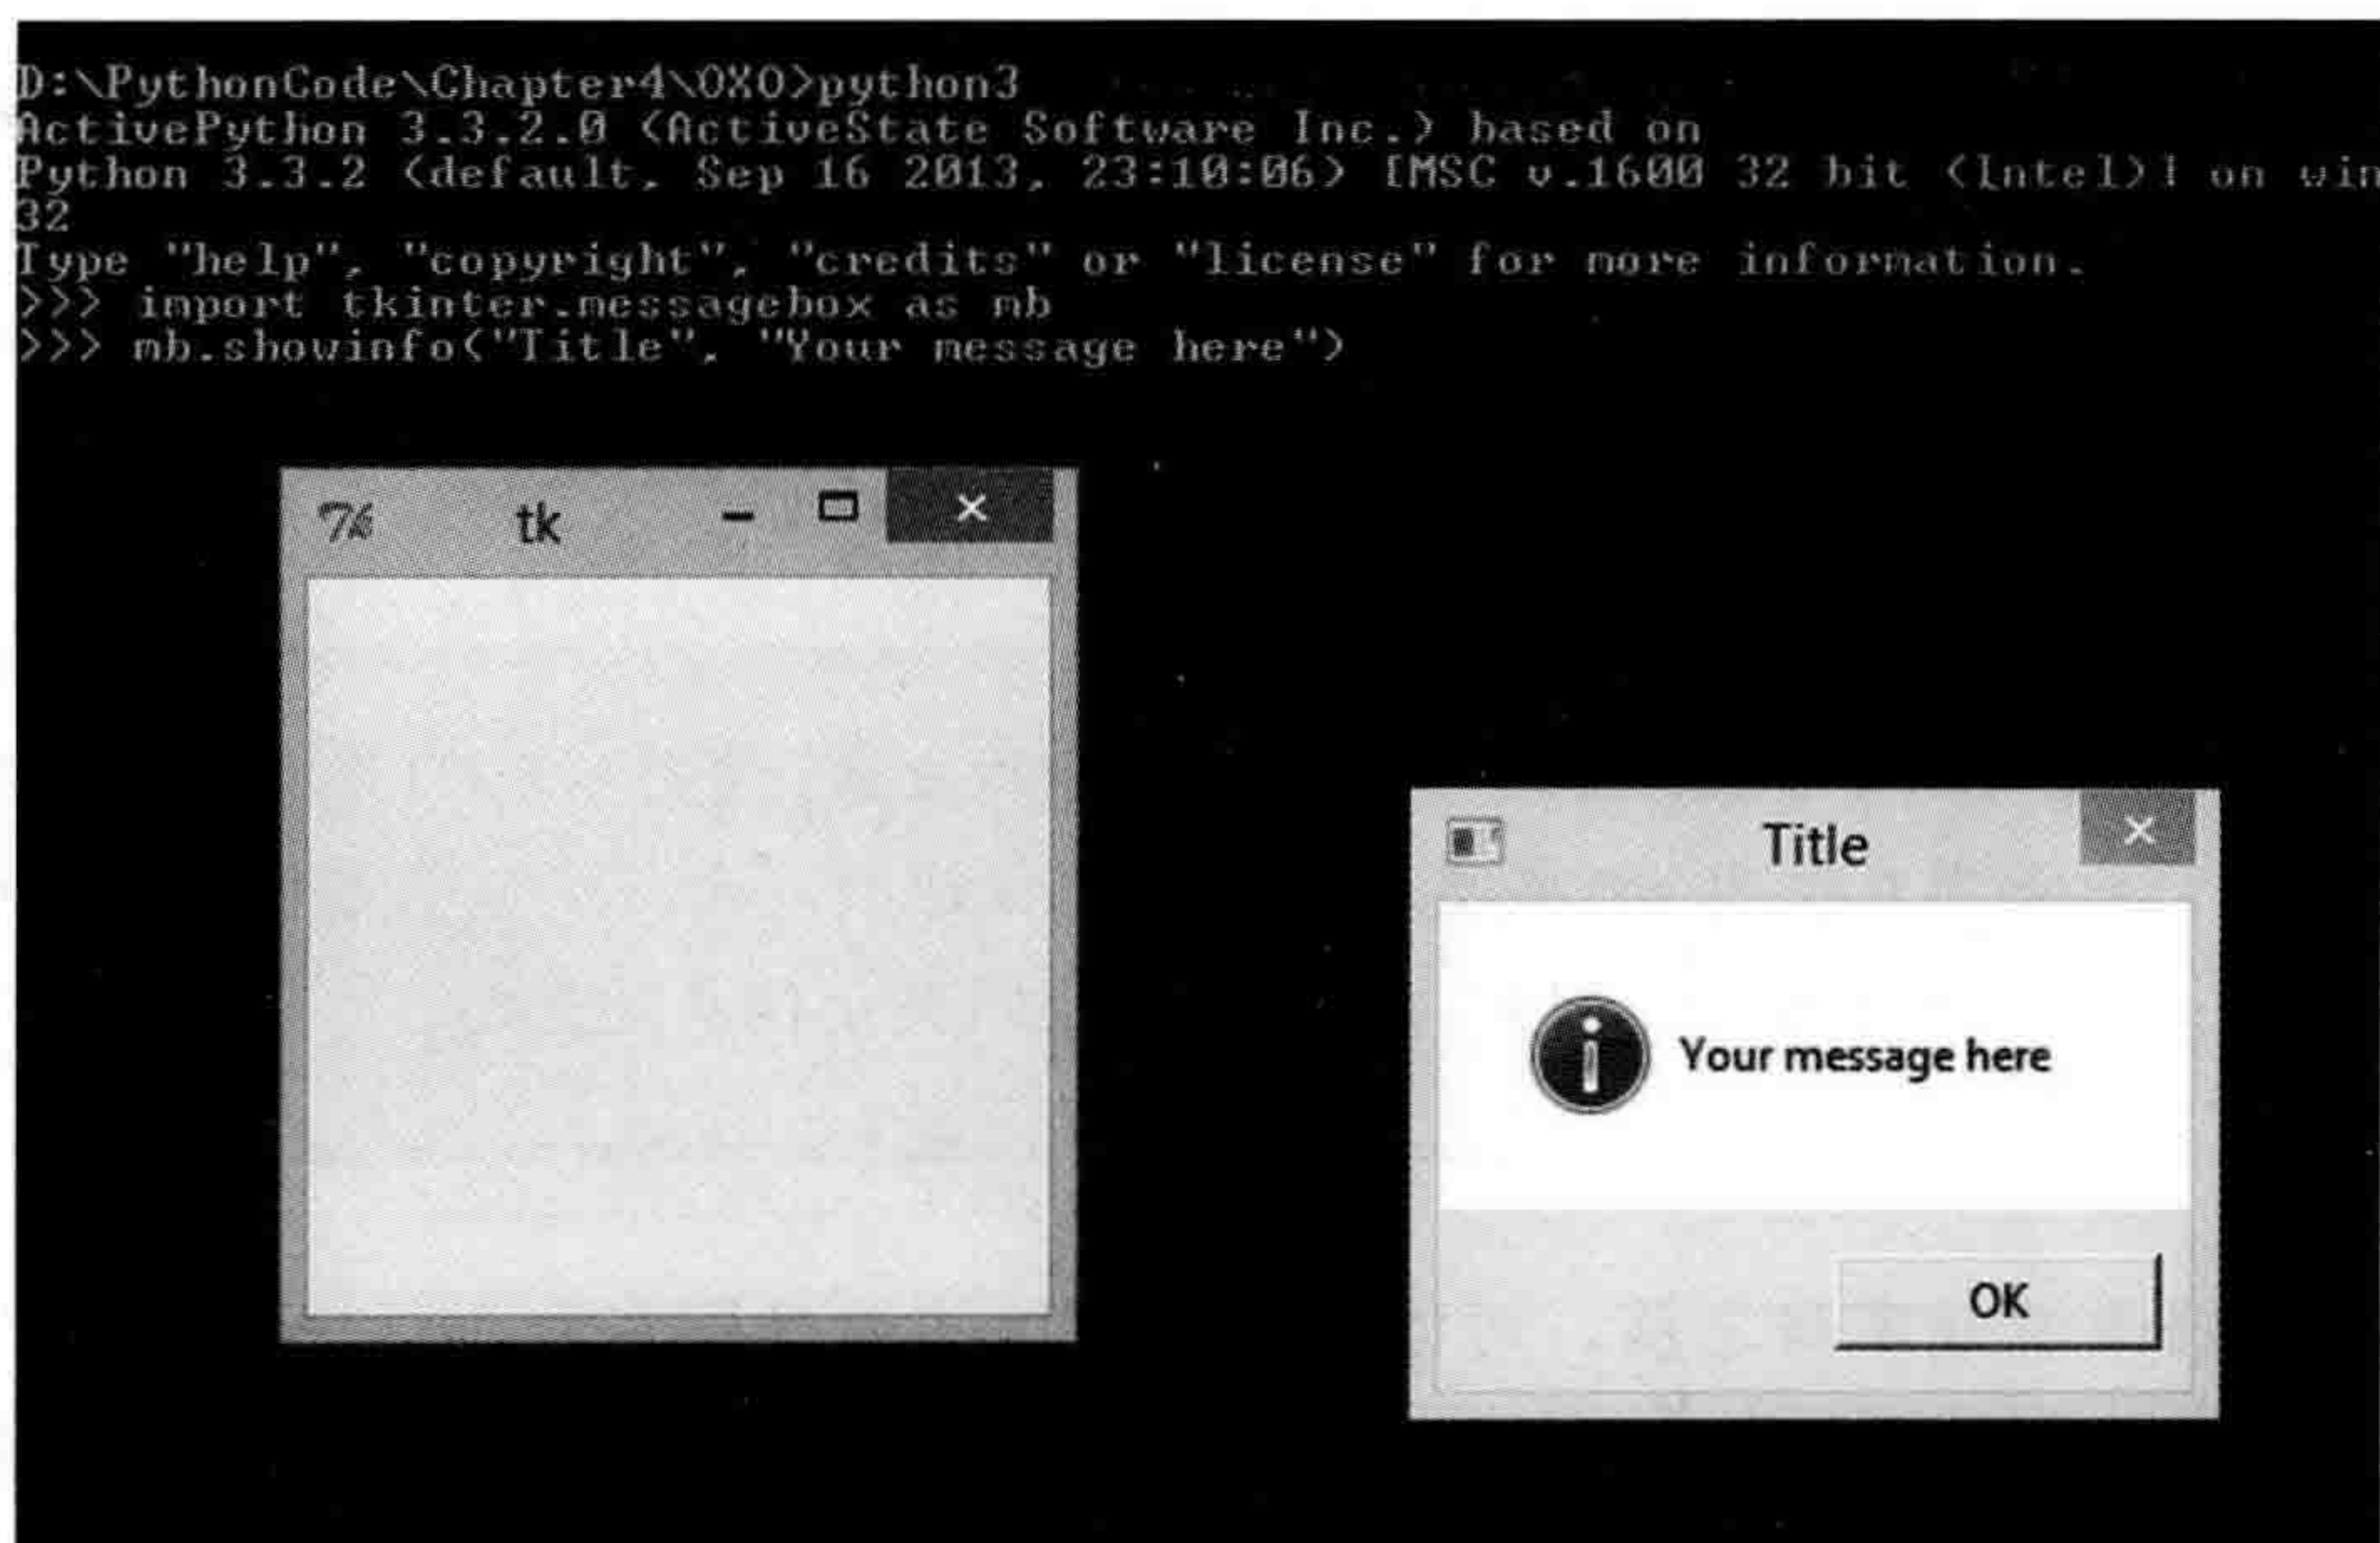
D:\PythonCode\Chapter4\OXO>python3
ActivePython 3.3.2.0 (ActiveState Software Inc.) based on
Python 3.3.2 (default, Sep 16 2013, 23:10:06) [MSC v.1600 32 bit (Intel)] on win
32
Type "help", "copyright", "credits" or "license" for more information.
>>> import tkinter.messagebox as mb
>>> mb.showinfo("Title", "Your message here")

tk

Title

Your message here

OK